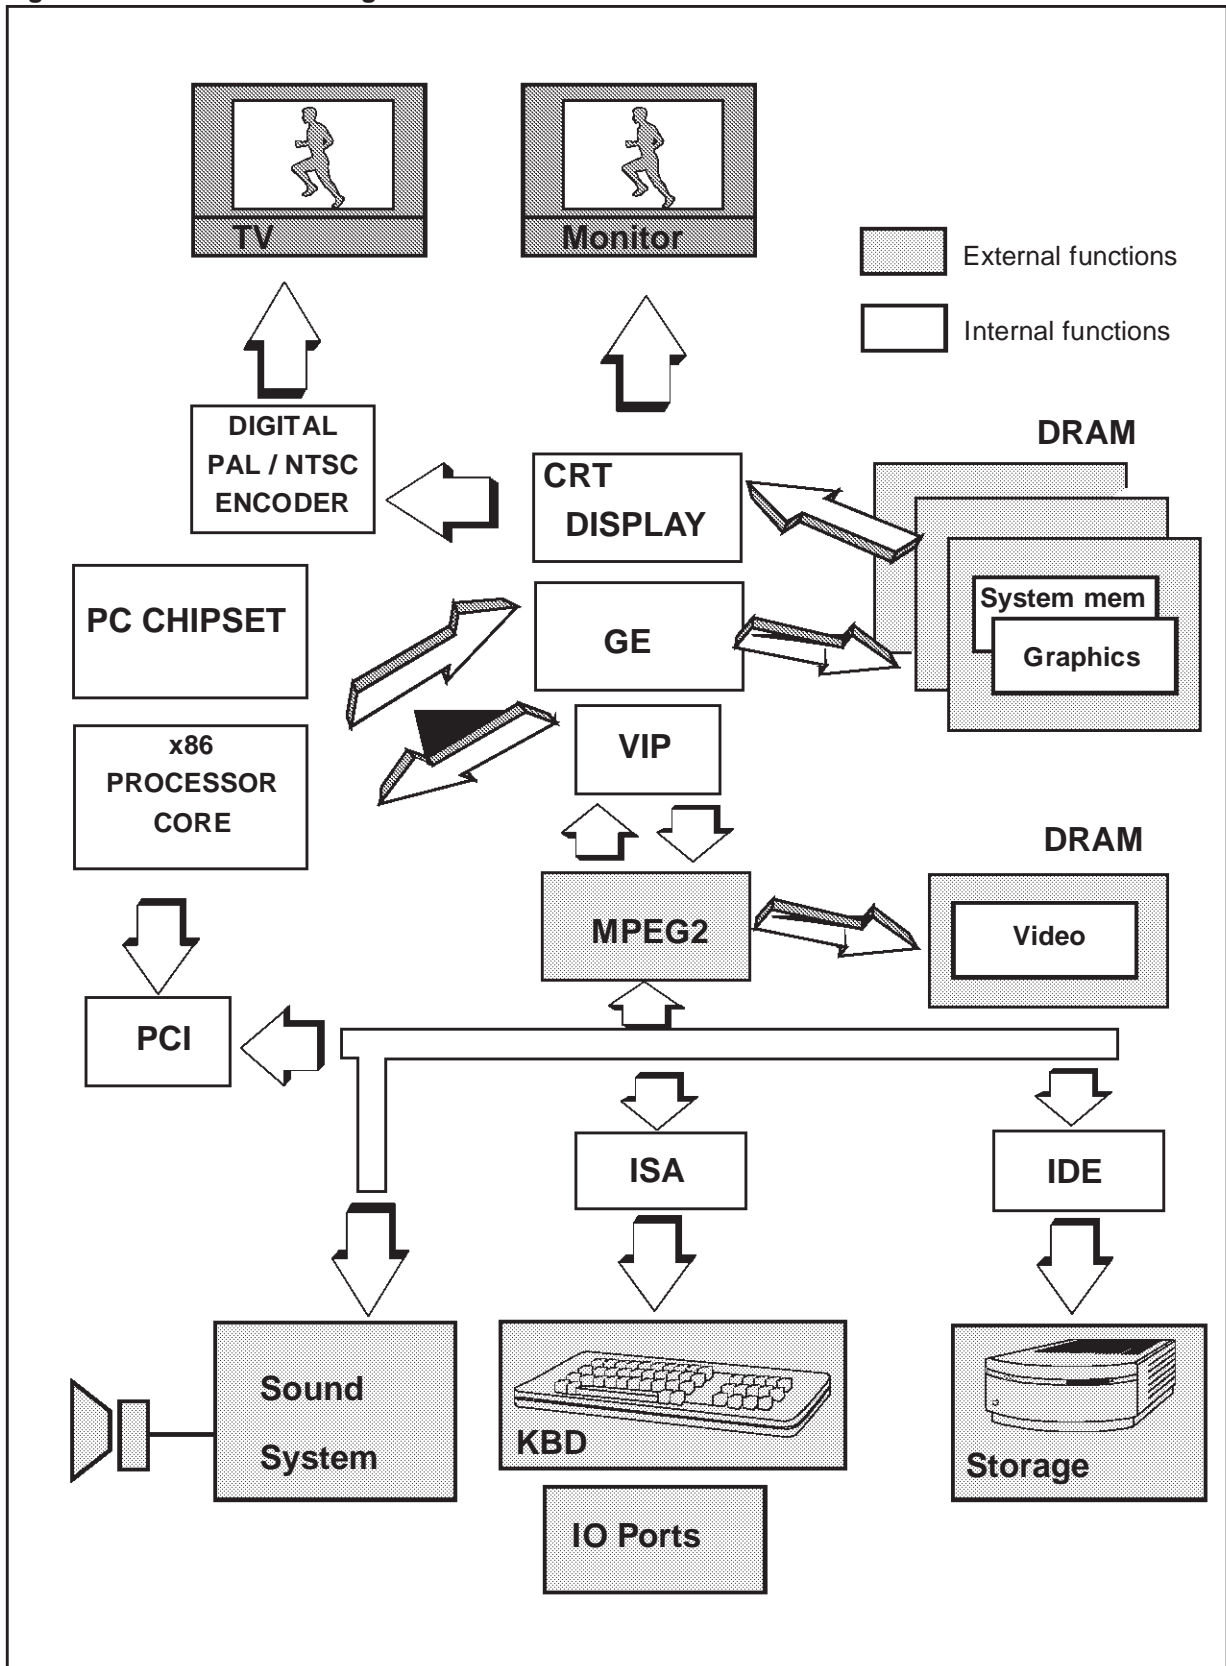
TV

Monitor

External functions

Internal functions

DIGITAL PAL / NTSC ENCODER

CRT DISPLAY

DRAM

PC CHIPSET

GE

System mem

Graphics

x86 PROCESSOR CORE

VIP

DRAM

MPEG2

Video

PCI

ISA

IDE

Sound System

KBD

Storage

IO Ports